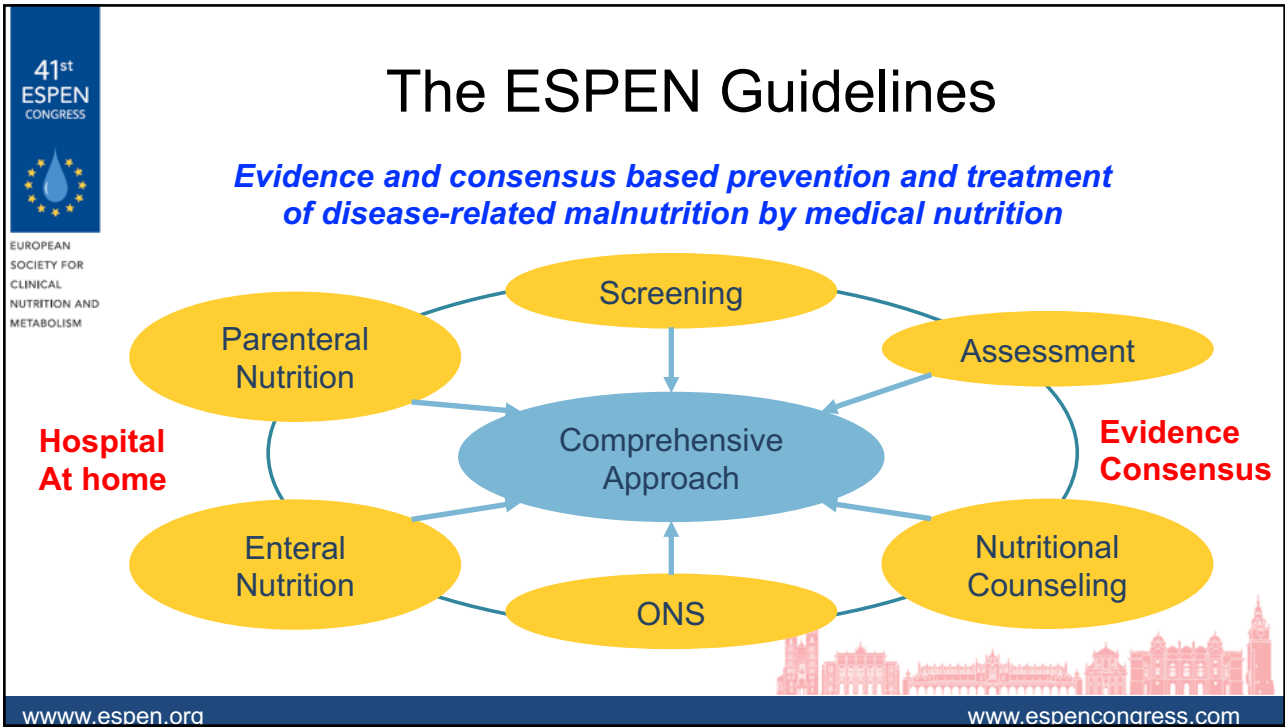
41st ESPEN CONGRESS

EUROPEAN SOCIETY FOR CLINICAL NUTRITION AND METABOLISM

The ESPEN Guidelines

Evidence and consensus based prevention and treatment of disease-related malnutrition by medical nutrition

Screening

Parenteral Nutrition

Assessment

Hospital At home

Comprehensive Approach

Evidence Consensus

Enteral Nutrition

Nutritional Counseling

ONS

wwww.espen.org

www.espencongress.com